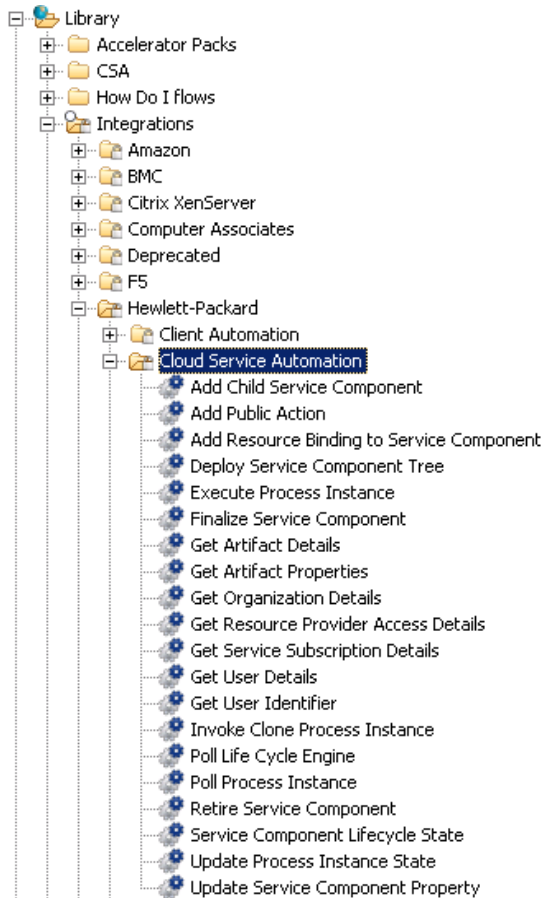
Library
Accelerator Packs
CSA
How Do I flows
Integrations
Amazon
BMC
Citrix XenServer
Computer Associates
Deprecated
F5
Hewlett-Packard
Client Automation
Cloud Service Automation
Add Child Service Component
Add Public Action
Add Resource Binding to Service Component
Deploy Service Component Tree
Execute Process Instance
Finalize Service Component
Get Artifact Details
Get Artifact Properties
Get Organization Details
Get Resource Provider Access Details
Get Service Subscription Details
Get User Details
Get User Identifier
Invoke Clone Process Instance
Poll Life Cycle Engine
Poll Process Instance
Retire Service Component
Service Component Lifecycle State
Update Process Instance State
Update Service Component Property